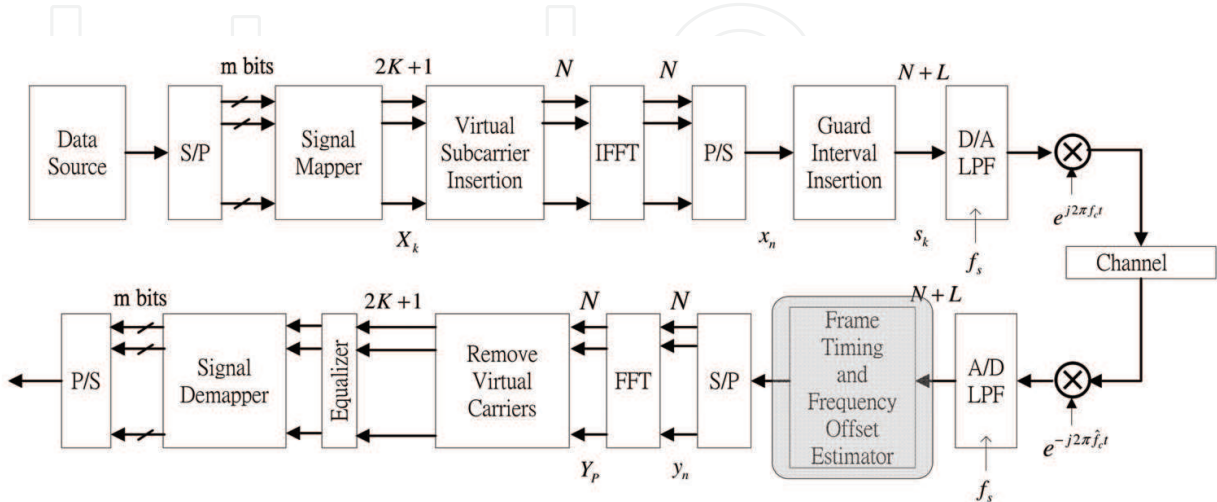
Data Source

S/P

m bits

Signal Mapper

$2K+1$

Virtual Subcarrier Insertion

$N$

IFFT

$N$

P/S

Guard Interval Insertion

$N+L$

D/A LPF

$e^{j2\pi f_c t}$

$X_k$

$x_n$

$s_k$

$f_s$

Channel

m bits

P/S

Signal Demapper

Equalizer

$2K+1$

Remove Virtual Carriers

$N$

FFT

$N$

S/P

Frame Timing and Frequency Offset Estimator

$N+L$

A/D LPF

$e^{-j2\pi \hat{f}_c t}$

$Y_P$

$y_n$

$f_s$